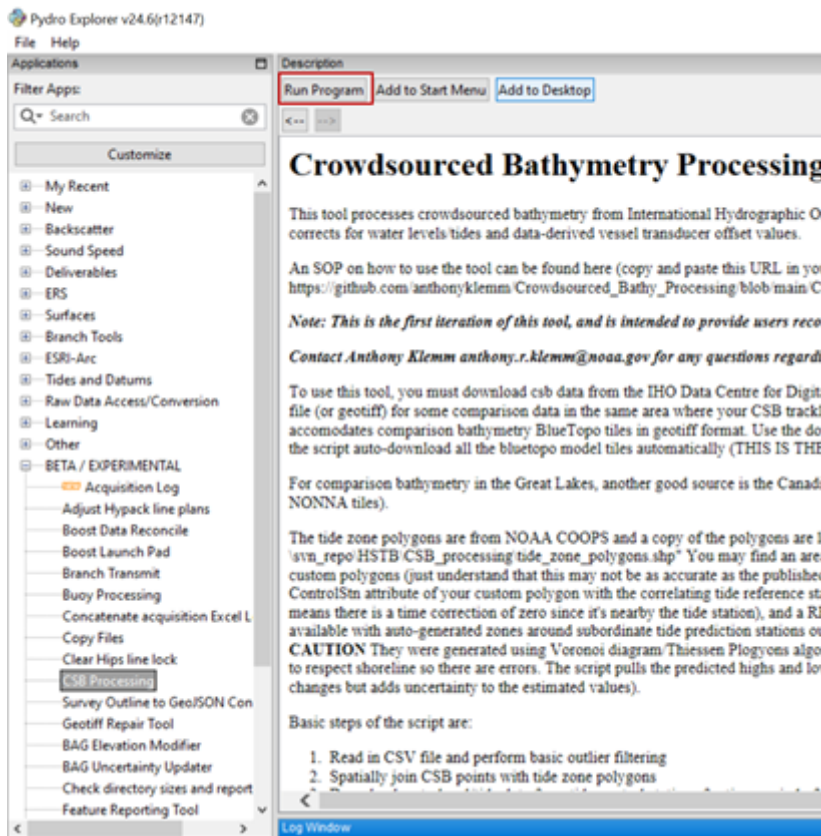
Pydro Explorer v24.6(r12147)
File Help
Applications
Filter Apps:
Search
Customize
My Recent
New
Backscatter
Sound Speed
Deliverables
ERS
Surfaces
Branch Tools
ESRI-Arc
Tides and Datums
Raw Data Access/Conversion
Learning
Other
BETA / EXPERIMENTAL
Acquisition Log
Adjust Hypack line plans
Boost Data Reconcile
Boost Launch Pad
Branch Transmit
Buoy Processing
Concatenate acquisition Excel L
Copy Files
Clear Hips line lock
CSB Processing
Survey Outline to GeoJSON Con
Geotiff Repair Tool
BAG Elevation Modifier
BAG Uncertainty Updater
Check directory sizes and report
Feature Reporting Tool

Description
Run Program Add to Start Menu Add to Desktop
<-- -->

Crowdsourced Bathymetry Processing

This tool processes crowdsourced bathymetry from International Hydrographic O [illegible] corrects for water levels/tides and data-derived vessel transducer offset values.

An SOP on how to use the tool can be found here (copy and paste this URL in yo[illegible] https://github.com/anthonyklemm/Crowdsourced_Bathy_Processing/blob/main/C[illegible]

Note: This is the first iteration of this tool, and is intended to provide users reco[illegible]

Contact Anthony Klemm anthony.r.klemm@noaa.gov for any questions regard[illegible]

To use this tool, you must download csb data from the IHO Data Centre for Digit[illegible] file (or geotiff) for some comparison data in the same area where your CSB trackl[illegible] accomodates comparison bathymetry BlueTopo tiles in geotiff format. Use the do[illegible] the script auto-download all the bluetopo model tiles automatically (THIS IS THE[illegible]

For comparison bathymetry in the Great Lakes, another good source is the Canad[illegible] NONNA tiles).

The tide zone polygons are from NOAA COOPS and a copy of the polygons are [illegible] \svn_repo\HSTB\CSB_processing\tide_zone_polygons.shp" You may find an are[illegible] custom polygons (just understand that this may not be as accurate as the publishe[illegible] ControlStn attribute of your custom polygon with the correlating tide reference st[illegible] means there is a time correction of zero since it's nearby the tide station), and a R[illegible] available with auto-generated zones around subordinate tide prediction stations ou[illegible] CAUTION They were generated using Voronoi diagram/Thiessen Plogyons algo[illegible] to respect shoreline so there are errors. The script pulls the predicted highs and lo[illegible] changes but adds uncertainty to the estimated values).

Basic steps of the script are:

1. Read in CSV file and perform basic outlier filtering
2. Spatially join CSB points with tide zone polygons

Log Window